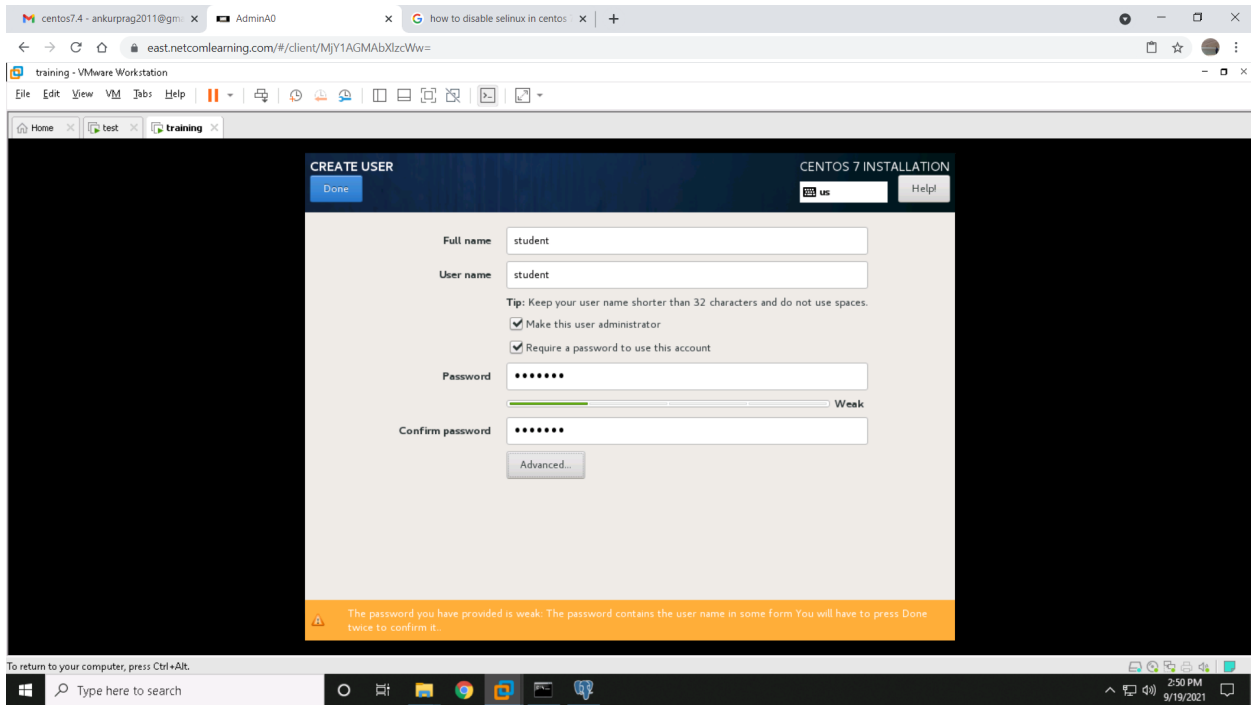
centos7.4 - ankurprag2011@gm ×
AdminA0 ×
how to disable selinux in centos ×
+

east.netcomlearning.com/#/client/MjY1AGMAbXlzcWw=

training - VMware Workstation

File Edit View VM Tabs Help

Home × test × training ×

CREATE USER
Done
CENTOS 7 INSTALLATION
us
Help!

Full name student
User name student
Tip: Keep your user name shorter than 32 characters and do not use spaces.
Make this user administrator
Require a password to use this account
Password •••••••
Weak
Confirm password •••••••
Advanced...

The password you have provided is weak: The password contains the user name in some form You will have to press Done twice to confirm it.

To return to your computer, press Ctrl+Alt.

Type here to search

2:50 PM
9/19/2021